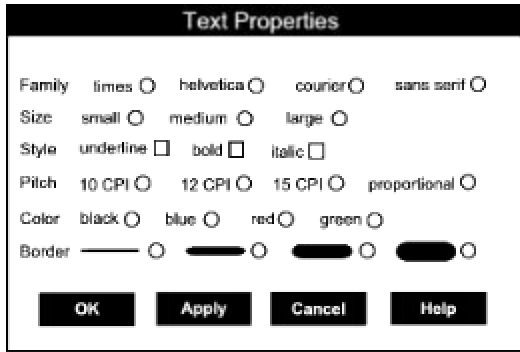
Text Properties

Family times helvetica courier sans serif

Size small medium large

Style underline bold italic

Pitch 10 CPI 12 CPI 15 CPI proportional

Color black blue red green

Border

OK Apply Cancel Help